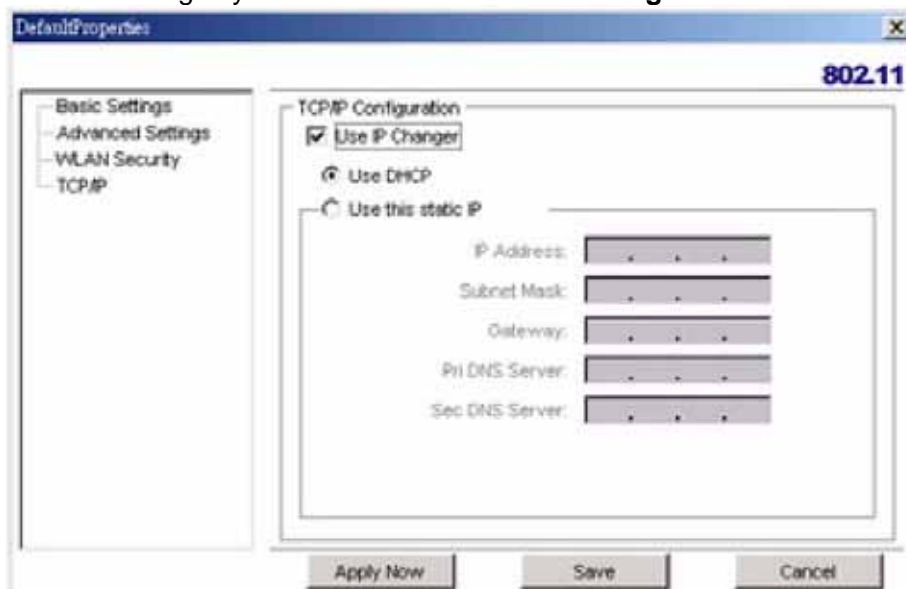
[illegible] g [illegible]

DefaultProperties

802.11

Basic Settings
Advanced Settings
WLAN Security
TCP/IP

TCP/IP Configuration

Use IP Changer

Use DHCP

Use this static IP

IP Address:

Subnet Mask:

Gateway:

Pri DNS Server:

Sec DNS Server:

Apply Now

Save

Cancel